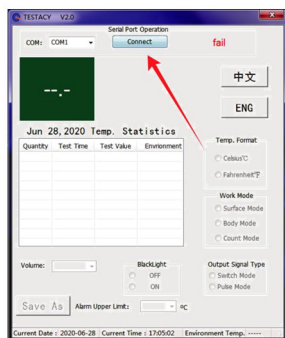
TESTACY V2.0

Serial Port Operation

COM: COM1

Connect

fail

--.-

中文

ENG

Jun 28,2020 Temp. Statistics

| Quantity | Test Time | Test Value | Envrionment |
|---|---|---|---|
| | | | |

Temp. Format

Celsius℃

Fahrenheit℉

Work Mode

Surface Mode

Body Mode

Count Mode

Volume:

BlackLight

OFF

ON

Output Signal Type

Switch Mode

Pulse Mode

Save As

Alarm Upper Limit:

℃

Current Date : 2020-06-28 | Current Time : 17:05:02 | Environment Temp. -----